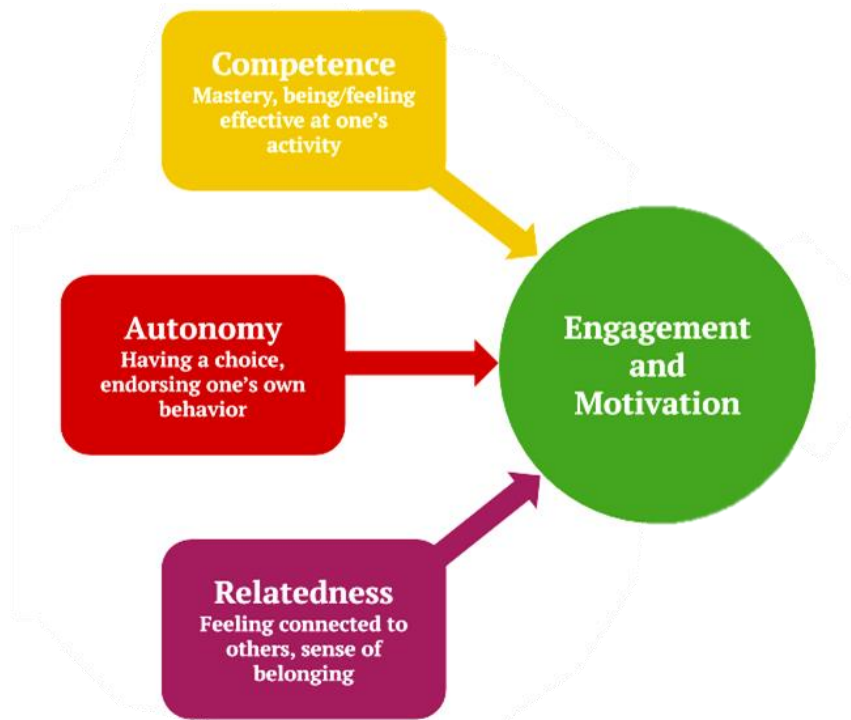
Competence
Mastery, being/feeling effective at one's activity

Autonomy
Having a choice, endorsing one's own behavior

Engagement and Motivation

Relatedness
Feeling connected to others, sense of belonging